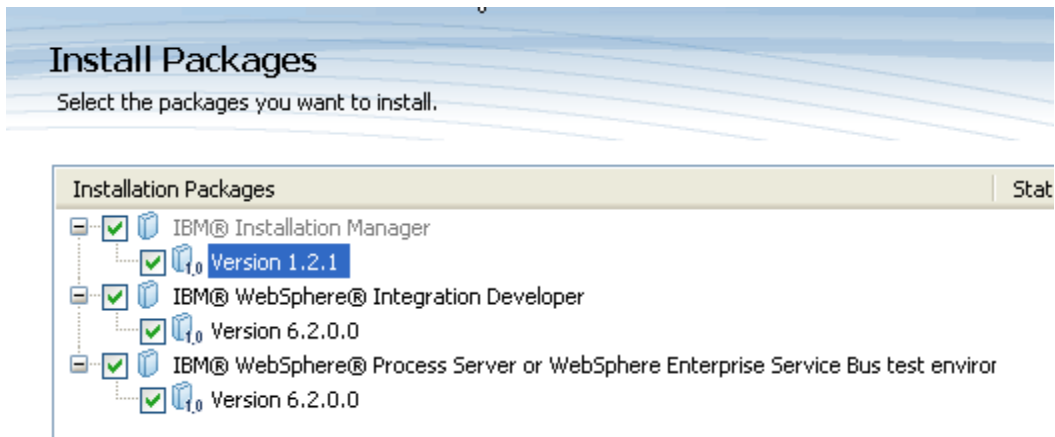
Install Packages
Select the packages you want to install.

| Installation Packages | Stat |
|---|---|
| IBM® Installation Manager | |
| 1.0 Version 1.2.1 | |
| IBM® WebSphere® Integration Developer | |
| 1.0 Version 6.2.0.0 | |
| IBM® WebSphere® Process Server or WebSphere Enterprise Service Bus test enviror | |
| 1.0 Version 6.2.0.0 | |